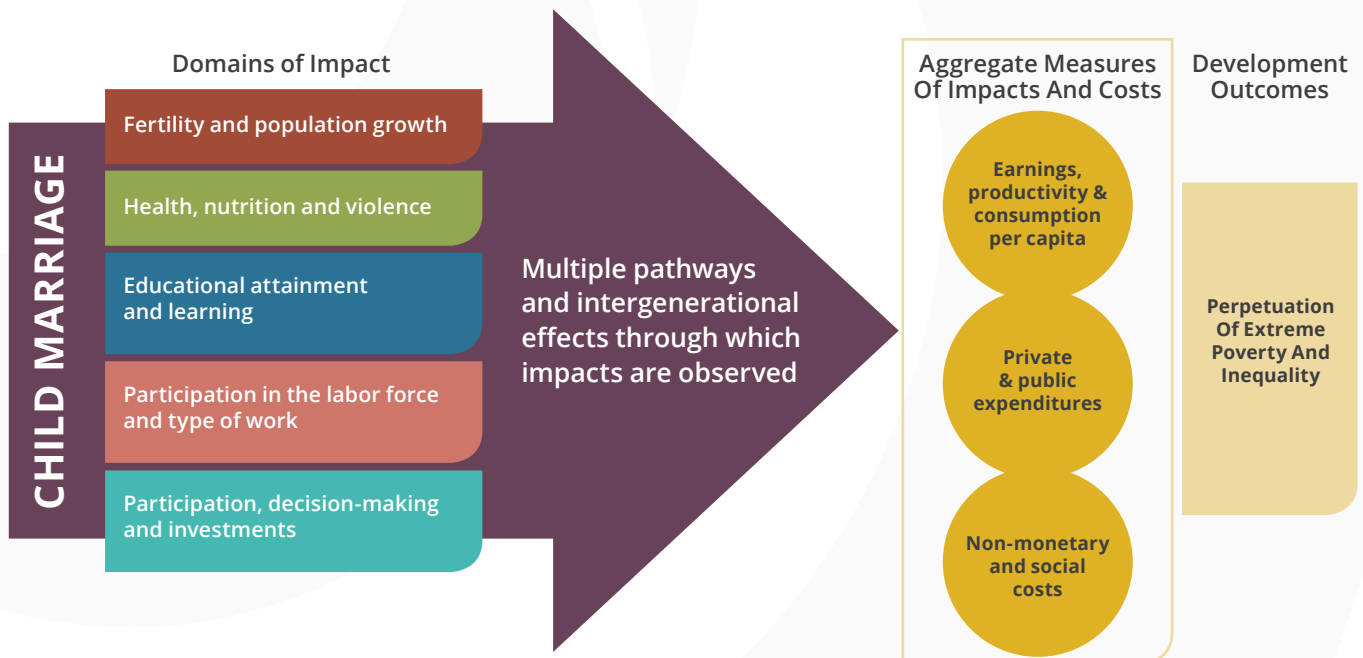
CHILD MARRIAGE

Domains of Impact

Fertility and population growth

Health, nutrition and violence

Educational attainment and learning

Participation in the labor force and type of work

Participation, decision-making and investments

Multiple pathways and intergenerational effects through which impacts are observed

Aggregate Measures Of Impacts And Costs

Earnings, productivity & consumption per capita

Private & public expenditures

Non-monetary and social costs

Development Outcomes

Perpetuation Of Extreme Poverty And Inequality